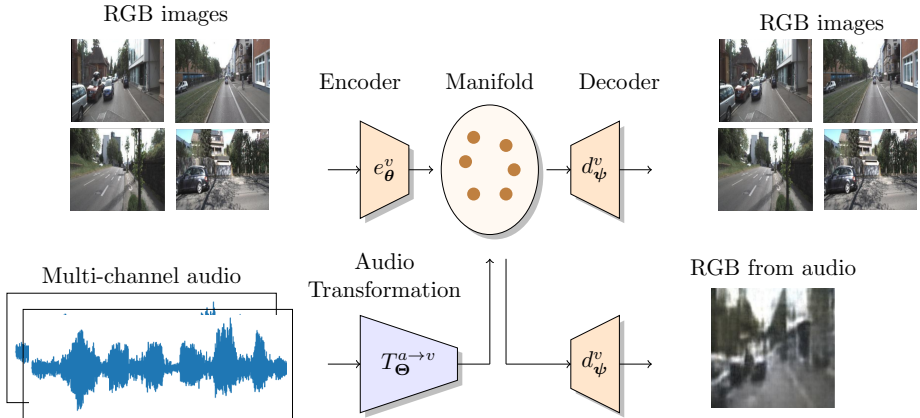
RGB images

Encoder

Manifold

Decoder

RGB images

$e^v_{\boldsymbol{\theta}}$

$d^v_{\boldsymbol{\psi}}$

Multi-channel audio

Audio Transformation

$T^{a\rightarrow v}_{\boldsymbol{\Theta}}$

$d^v_{\boldsymbol{\psi}}$

RGB from audio